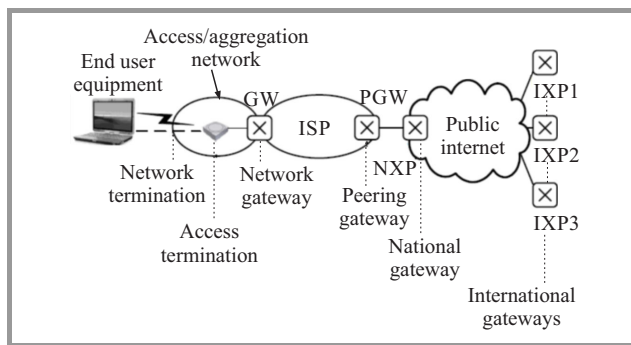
Access/aggregation network

End user equipment

GW

PGW

ISP

Public internet

IXP1

IXP2

IXP3

NXP

Network termination

Network gateway

Peering gateway

Access termination

National gateway

International gateways